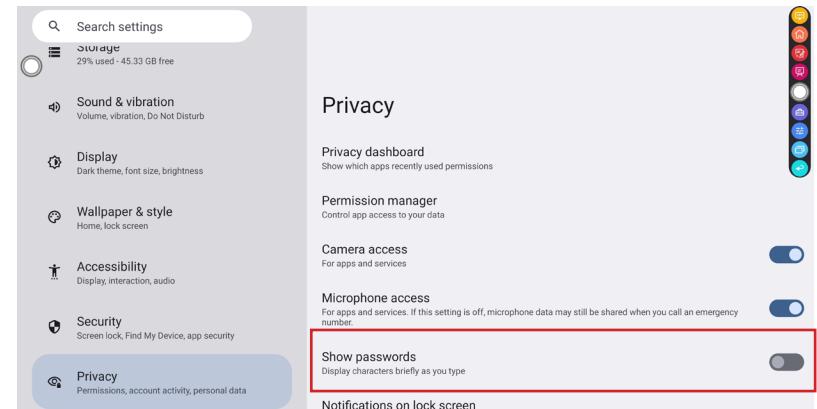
Search settings

Storage
29% used - 45.33 GB free

Sound & vibration
Volume, vibration, Do Not Disturb

Display
Dark theme, font size, brightness

Wallpaper & style
Home, lock screen

Accessibility
Display, interaction, audio

Security
Screen lock, Find My Device, app security

Privacy
Permissions, account activity, personal data

Privacy

Privacy dashboard
Show which apps recently used permissions

Permission manager
Control app access to your data

Camera access
For apps and services

Microphone access
For apps and services. If this setting is off, microphone data may still be shared when you call an emergency number.

Show passwords
Display characters briefly as you type

Notifications on lock screen